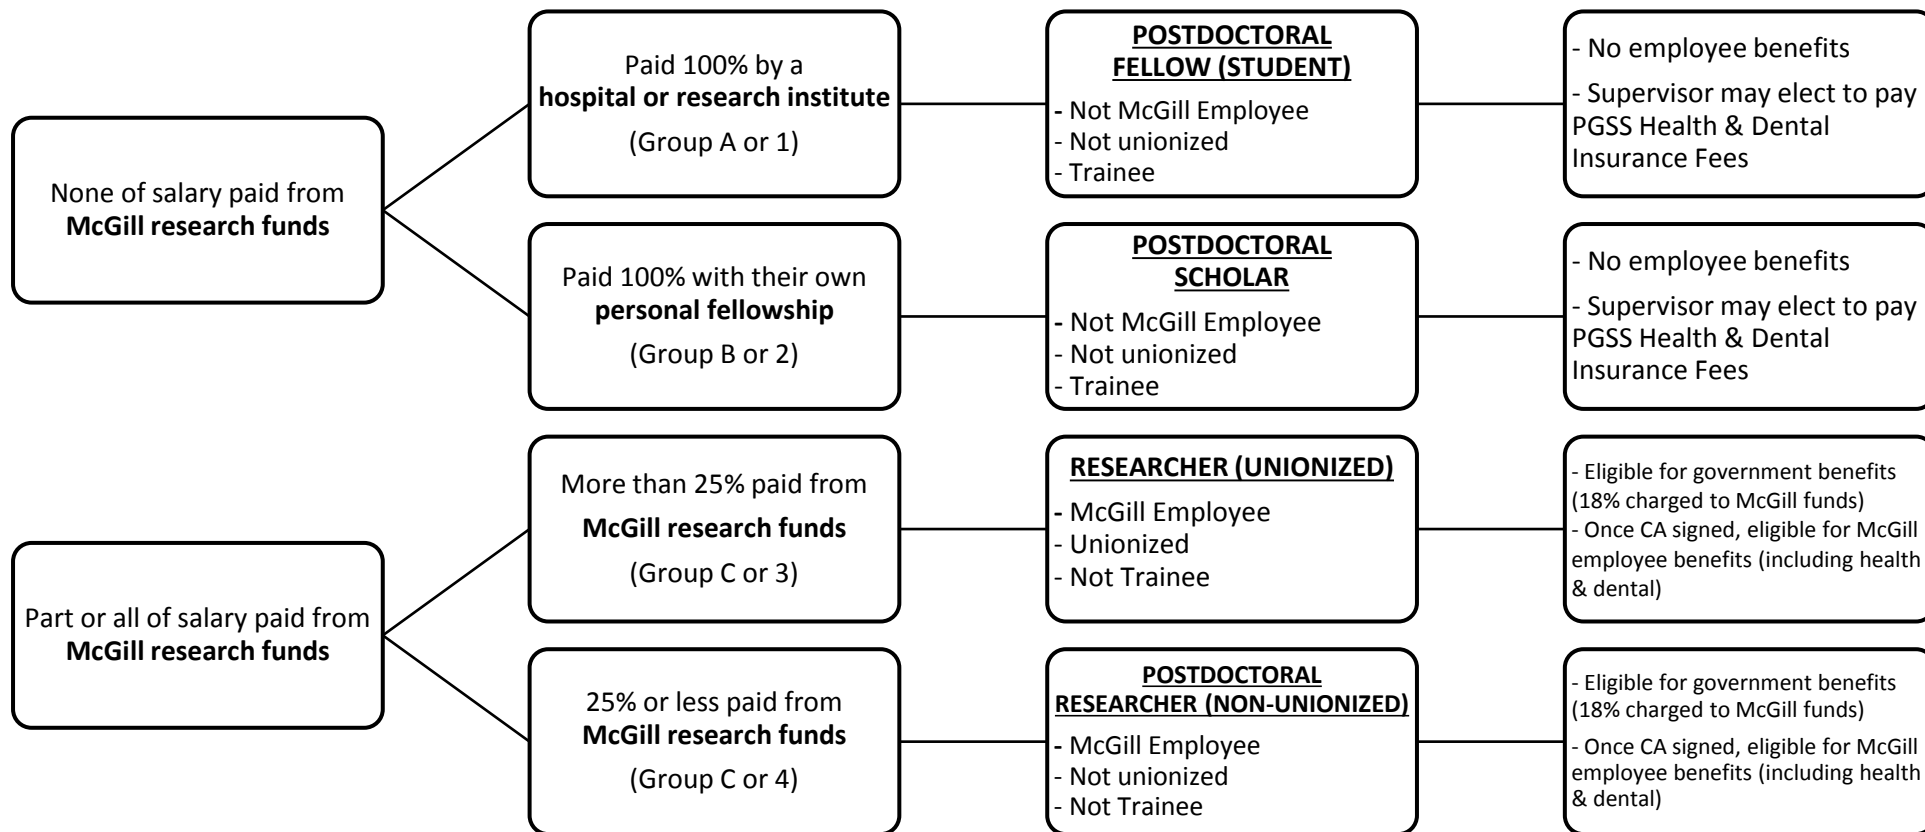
None of salary paid from **McGill research funds**

Paid 100% by a **hospital or research institute**

(Group A or 1)

**POSTDOCTORAL FELLOW (STUDENT)**

- Not McGill Employee
- Not unionized
- Trainee

- No employee benefits
- Supervisor may elect to pay PGSS Health & Dental Insurance Fees

Paid 100% with their own **personal fellowship**

(Group B or 2)

**POSTDOCTORAL SCHOLAR**

- Not McGill Employee
- Not unionized
- Trainee

- No employee benefits
- Supervisor may elect to pay PGSS Health & Dental Insurance Fees

Part or all of salary paid from **McGill research funds**

More than 25% paid from **McGill research funds**

(Group C or 3)

**RESEARCHER (UNIONIZED)**

- McGill Employee
- Unionized
- Not Trainee

- Eligible for government benefits (18% charged to McGill funds)
- Once CA signed, eligible for McGill employee benefits (including health & dental)

25% or less paid from **McGill research funds**

(Group C or 4)

**POSTDOCTORAL RESEARCHER (NON-UNIONIZED)**

- McGill Employee
- Not unionized
- Not Trainee

- Eligible for government benefits (18% charged to McGill funds)
- Once CA signed, eligible for McGill employee benefits (including health & dental)